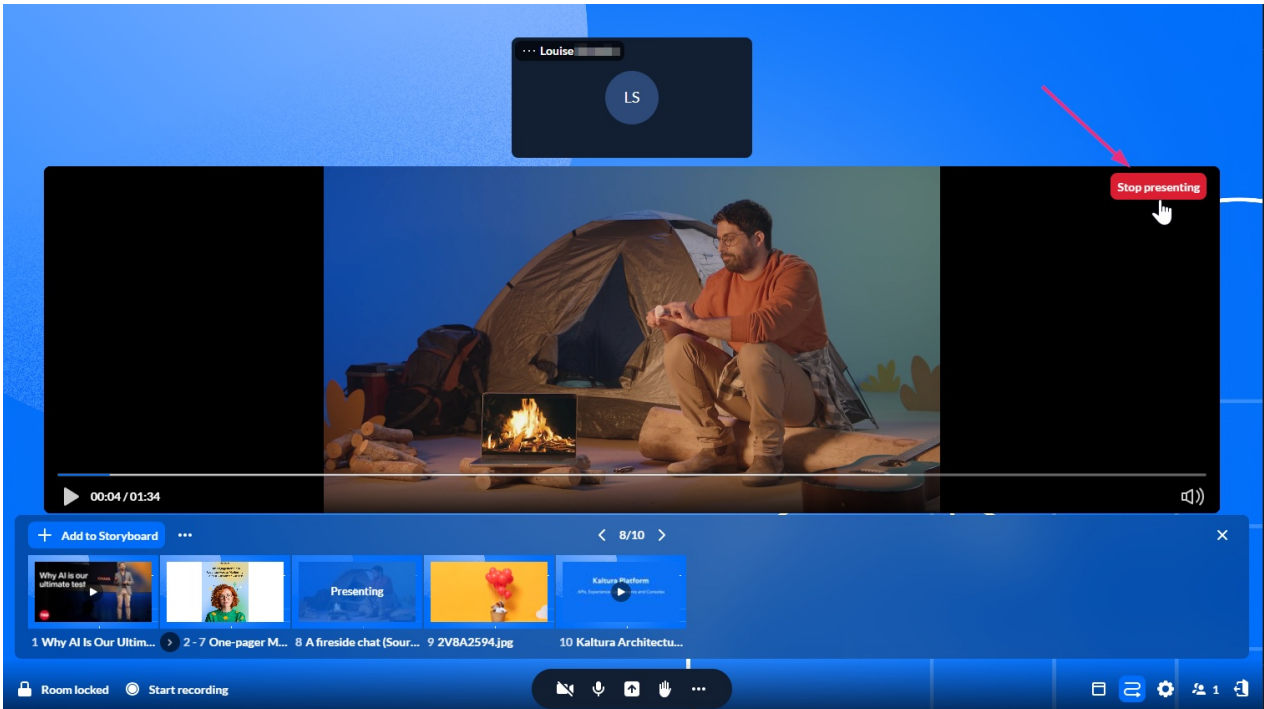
··· Louise

LS

Stop presenting

00:04 / 01:34

Add to Storyboard ···

8/10

Why AI is our ultimate test

Presenting

Kaltura Platform

1 Why AI Is Our Ultim...

2 - 7 One-pager M...

8 A fireside chat (Sour...

9 2V8A2594.jpg

10 Kaltura Architectu...

Room locked

Start recording

1